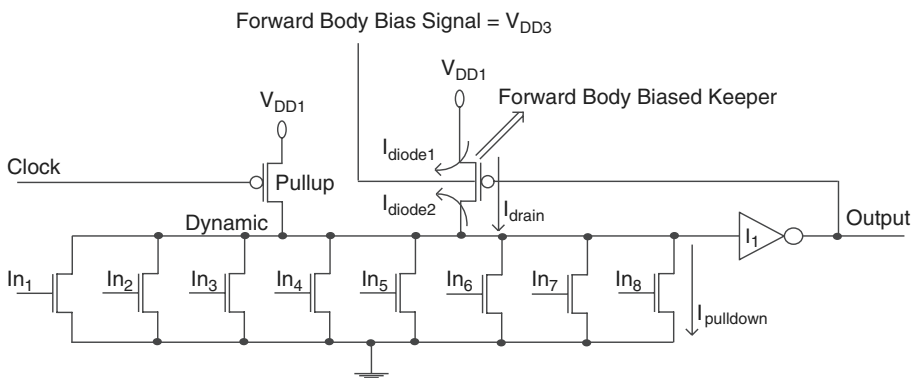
Forward Body Bias Signal = $V_{DD3}$

$V_{DD1}$

$V_{DD1}$

Forward Body Biased Keeper

$I_{diode1}$

Clock

Pullup

$I_{diode2}$

$I_{drain}$

Dynamic

$I_1$

Output

$In_1$ $In_2$ $In_3$ $In_4$ $In_5$ $In_6$ $In_7$ $In_8$

$I_{pulldown}$